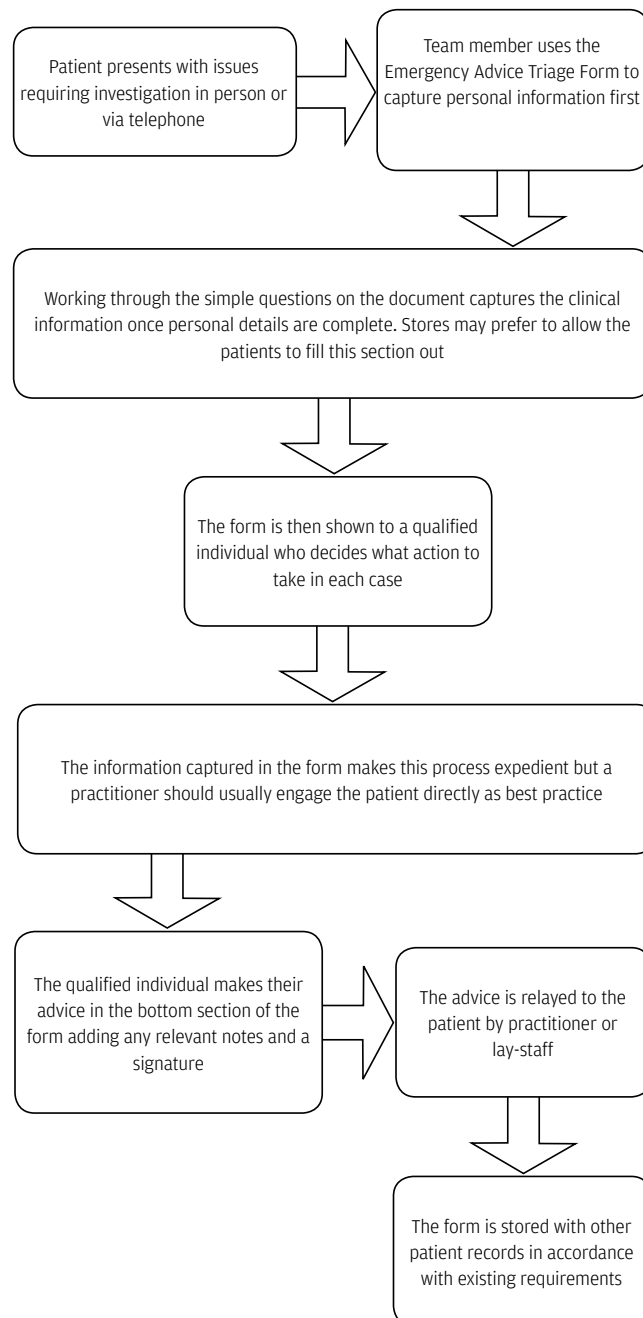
Patient presents with issues requiring investigation in person or via telephone

Team member uses the Emergency Advice Triage Form to capture personal information first

Working through the simple questions on the document captures the clinical information once personal details are complete. Stores may prefer to allow the patients to fill this section out

The form is then shown to a qualified individual who decides what action to take in each case

The information captured in the form makes this process expedient but a practitioner should usually engage the patient directly as best practice

The qualified individual makes their advice in the bottom section of the form adding any relevant notes and a signature

The advice is relayed to the patient by practitioner or lay-staff

The form is stored with other patient records in accordance with existing requirements